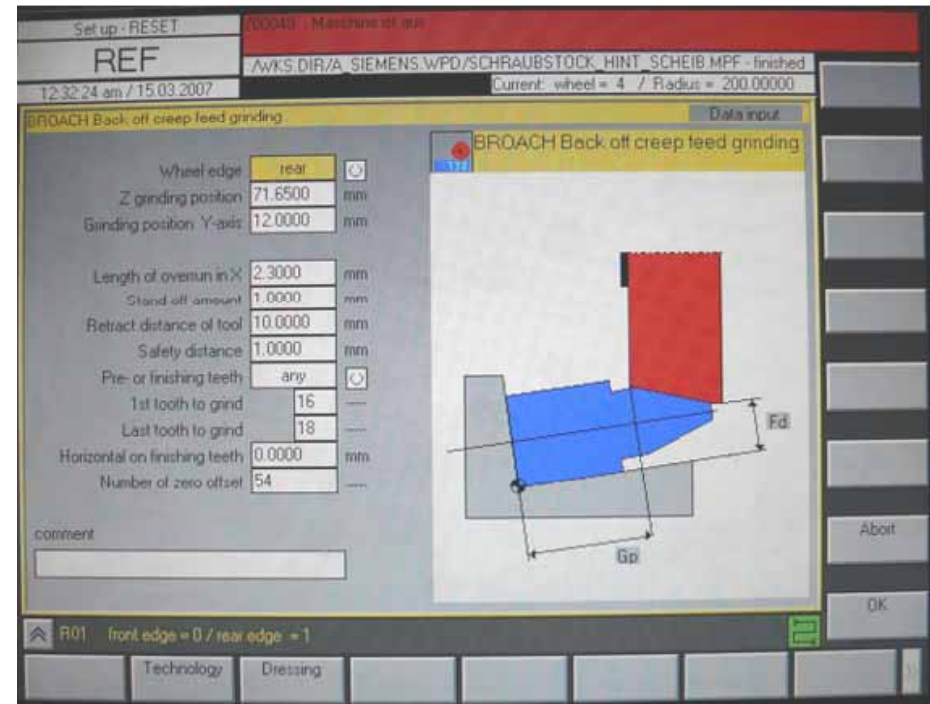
Set up - RESET

REF

12:32:24 am / 15.03.2007

700043 Maschine st aus

/WKS.DIR/A_SIEMENS.WPD/SCHRAUBSTOCK_HINT_SCHEIB.MPF - finished

Current: wheel = 4 / Radius = 200.00000

BROACH Back off creep feed grinding

Data input

Wheel edge rear

Z grinding position 71.6500 mm

Grinding position Y-axis 12.0000 mm

Length of overrun in X 2.3000 mm

Stand off amount 1.0000 mm

Retract distance of tool 10.0000 mm

Safety distance 1.0000 mm

Pre- or finishing teeth any

1st tooth to grind 16 ---

Last tooth to grind 18 ---

Horizontal on finishing teeth 0.0000 mm

Number of zero offset 54 ---

comment

BROACH Back off creep feed grinding

Fd

Gp

Abort

OK

R01 front edge = 0 / rear edge = 1

Technology

Dressing